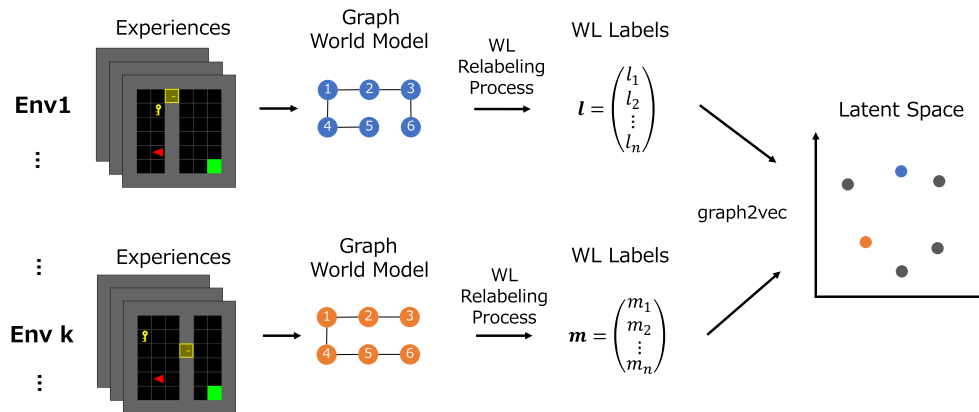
Experiences

Graph World Model

WL Relabeling Process

WL Labels

Env1

⋮

1 2 3
4 5 6

$\boldsymbol{l} = \begin{pmatrix} l_1 \\ l_2 \\ \vdots \\ l_n \end{pmatrix}$

Latent Space

graph2vec

⋮

Experiences

Graph World Model

WL Relabeling Process

WL Labels

Env k

⋮

1 2 3
4 5 6

$\boldsymbol{m} = \begin{pmatrix} m_1 \\ m_2 \\ \vdots \\ m_n \end{pmatrix}$